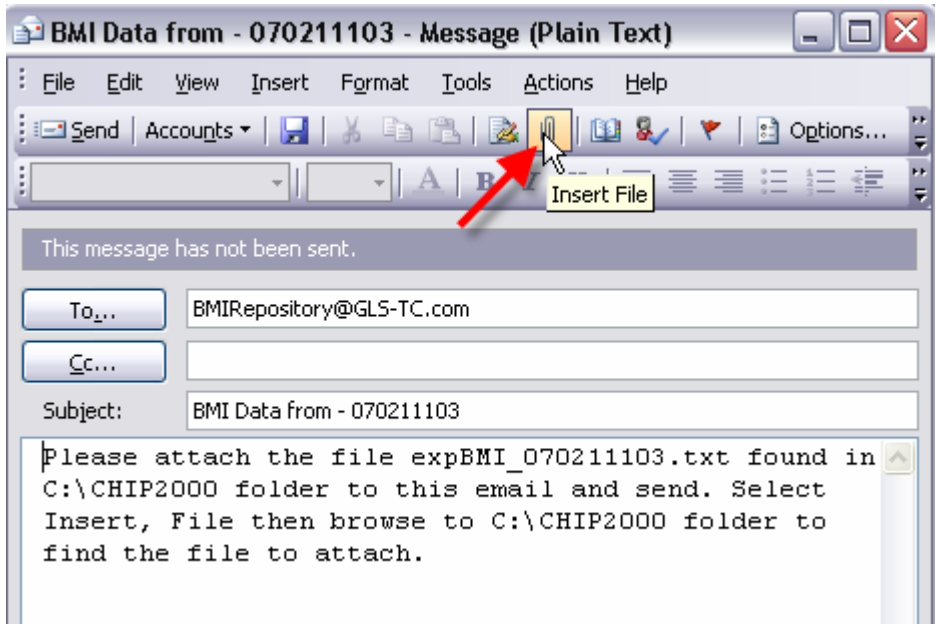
BMI Data from - 070211103 - Message (Plain Text)

File Edit View Insert Format Tools Actions Help

Send | Accounts | Options...

Insert File

This message has not been sent.

To...
BMIRepository@GLS-TC.com

Cc...

Subject:
BMI Data from - 070211103

Please attach the file expBMI_070211103.txt found in C:\CHIP2000 folder to this email and send. Select Insert, File then browse to C:\CHIP2000 folder to find the file to attach.